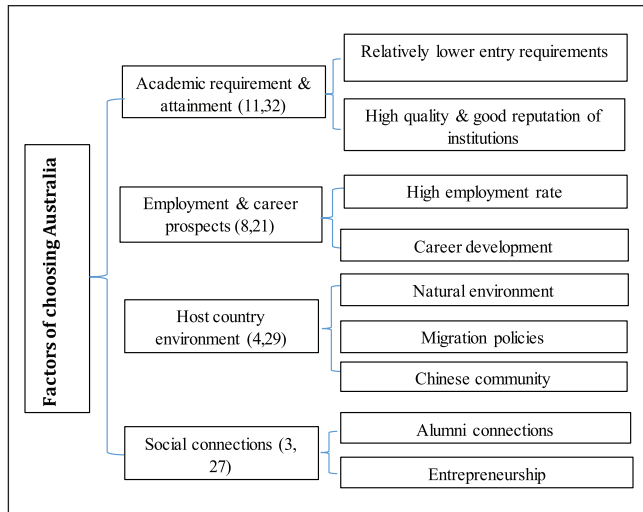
Factors of choosing Australia

Academic requirement & attainment (11,32)

Relatively lower entry requirements

High quality & good reputation of institutions

Employment & career prospects (8,21)

High employment rate

Career development

Host country environment (4,29)

Natural environment

Migration policies

Chinese community

Social connections (3, 27)

Alumni connections

Entrepreneurship